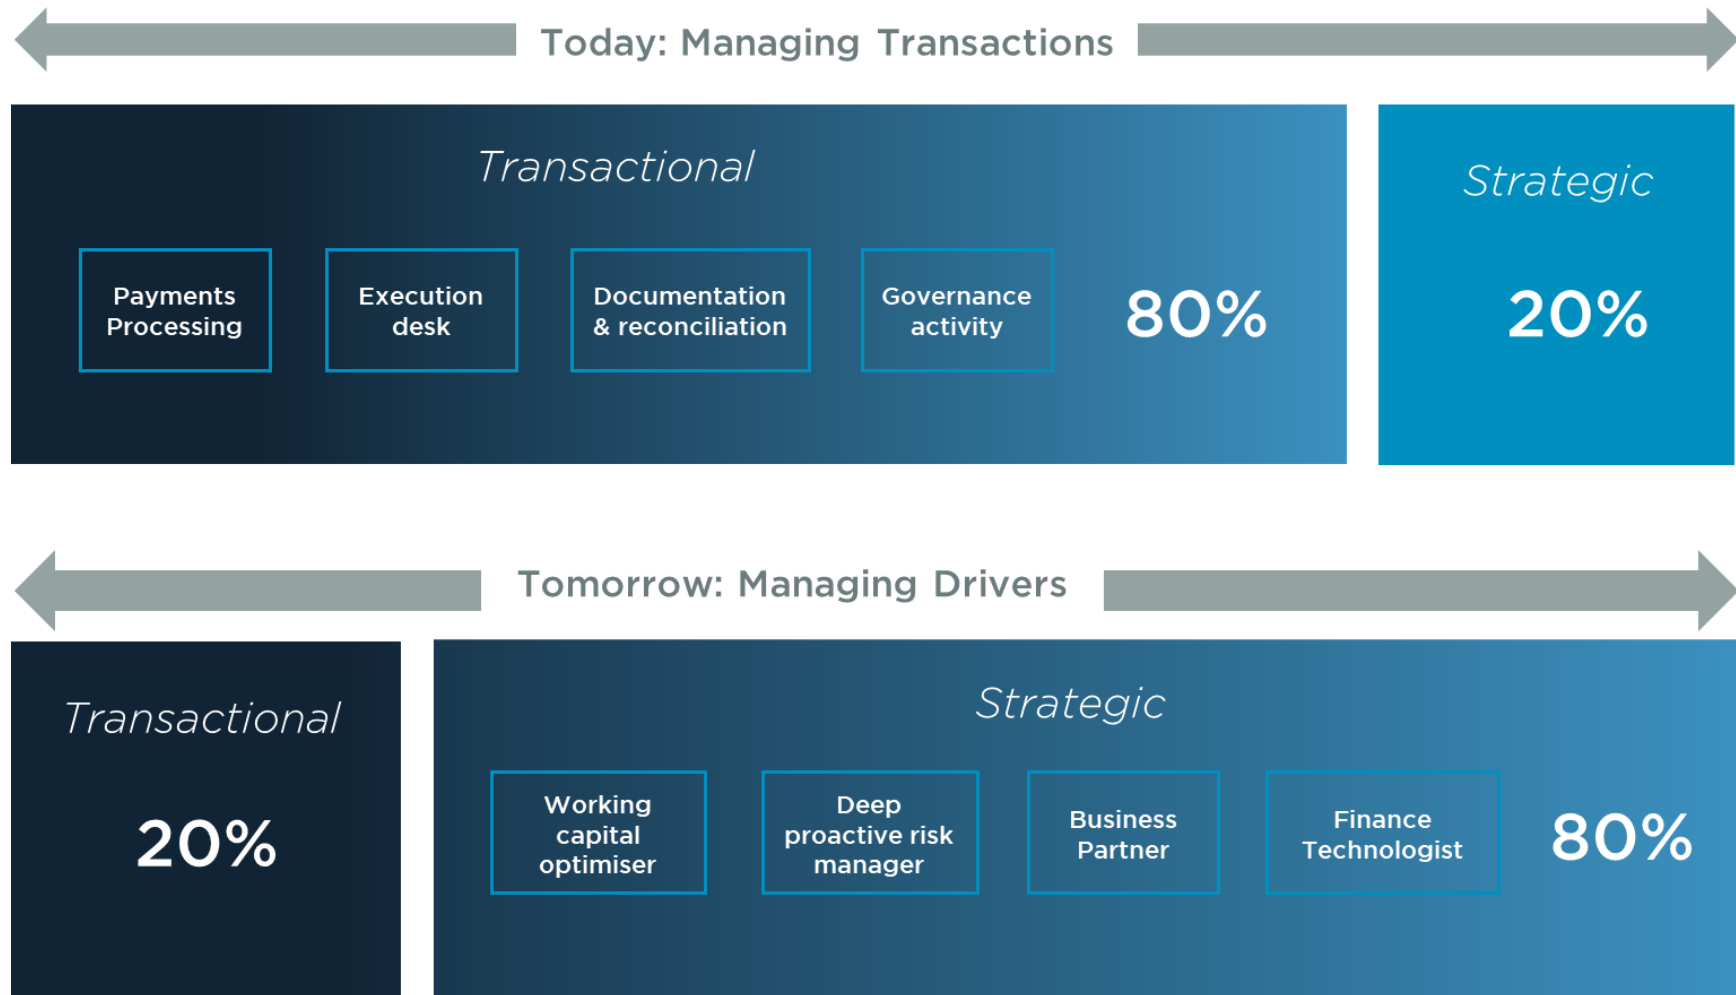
Today: Managing Transactions

Transactional

Payments Processing

Execution desk

Documentation & reconciliation

Governance activity

80%

Strategic

20%

Tomorrow: Managing Drivers

Transactional

20%

Strategic

Working capital optimiser

Deep proactive risk manager

Business Partner

Finance Technologist

80%